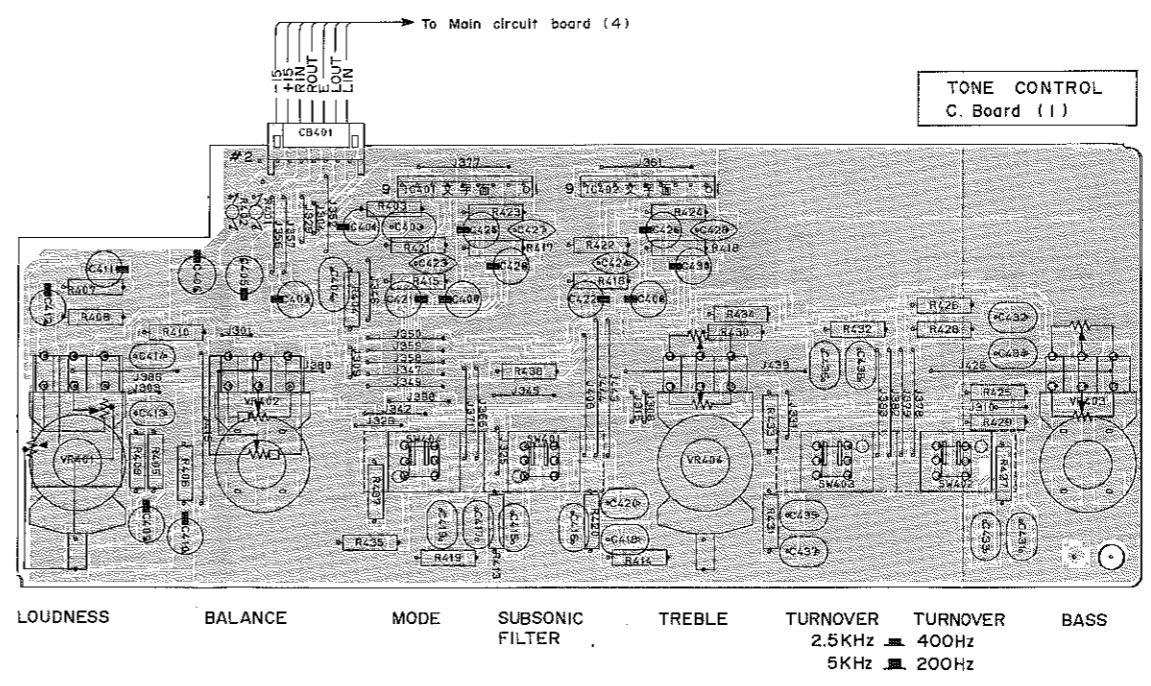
To Main circuit board (4)

-15 +15 RIN ROUT E LOUT LIN

CB401

TONE CONTROL
C. Board (1)

#2

J377
J361

R403 C403 C404 R423 C427 C425 R417 R421 C423 C428 R424 C426 C428 R418 R422 C424 C430 R415 C421 C409 C422 C408 R416 C411 R407 R408 R410 J301 C414 C413 VR402 VR401 R409 R411 R406 C405 C412 J353 J359 J358 J347 J349 J380 J362 J328 R438 J349 SW404 SW401 R407 C419 C417 C415 C416 C420 C418 R420 R419 R414 R435 R413 R434 R430 J439 VR404 R432 C436 C438 R433 R431 C435 C437 SW403 R426 R428 C433 C434 J426 R425 J310 R429 VR403 SW402 R427 C439 C431

LOUDNESS BALANCE MODE SUBSONIC FILTER TREBLE TURNOVER TURNOVER BASS

2.5KHz 400Hz
5KHz 200Hz